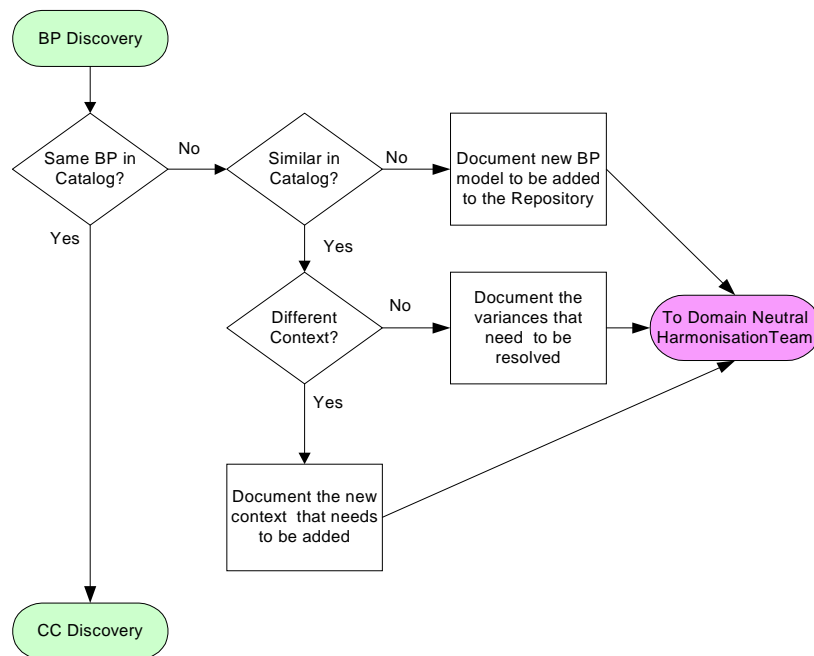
BP Discovery

Same BP in Catalog?

No

Similar in Catalog?

No

Document new BP model to be added to the Repository

Yes

Yes

Different Context?

No

Document the variances that need to be resolved

To Domain Neutral HarmonisationTeam

Yes

Document the new context that needs to be added

CC Discovery